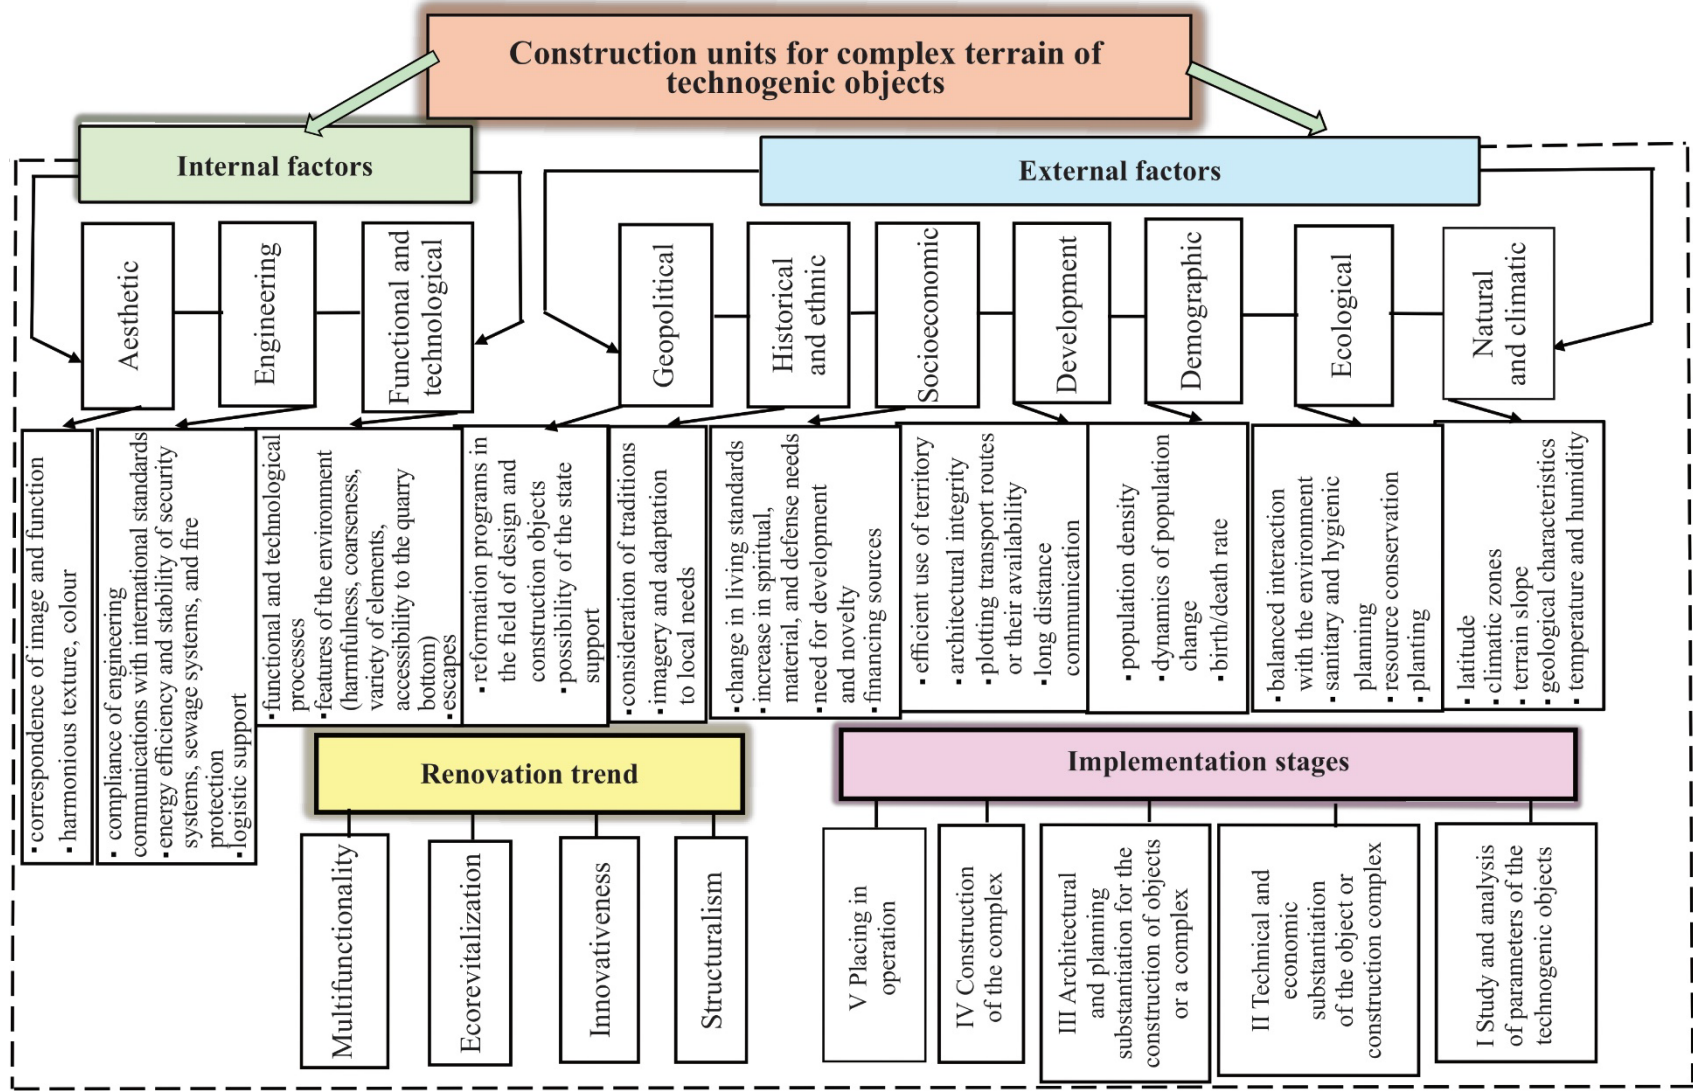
Construction units for complex terrain of technogenic objects

Internal factors

External factors

Aesthetic

Engineering

Functional and technological

Geopolitical

Historical and ethnic

Socioeconomic

Development

Demographic

Ecological

Natural and climatic

▪correspondence of image and function
▪harmonious texture, colour

▪ compliance of engineering communications with international standards
▪energy efficiency and stability of security systems, sewage systems, and fire protection
▪logistic support

▪functional and technological processes
▪features of the environment (harmfulness, coarseness, variety of elements, accessibility to the quarry bottom)
▪escapes

▪reformation programs in the field of design and construction objects
▪possibility of the state support

▪consideration of traditions
▪imagery and adaptation to local needs

▪change in living standards
▪increase in spiritual, material, and defense needs
▪need for development and novelty
▪financing sources

▪efficient use of territory
▪architectural integrity
▪plotting transport routes or their availability
▪long distance communication

▪population density
▪dynamics of population change
▪birth/death rate

▪balanced interaction with the environment
▪sanitary and hygienic planning
▪resource conservation
▪planting

▪latitude
▪climatic zones
▪terrain slope
▪geological characteristics
▪temperature and humidity

Renovation trend

Multifunctionality

Ecorevitalization

Innovativeness

Structuralism

Implementation stages

V Placing in operation

IV Construction of the complex

III Architectural and planning substantiation for the construction of objects or a complex

II Technical and economic substantiation of the object or construction complex

I Study and analysis of parameters of the technogenic objects